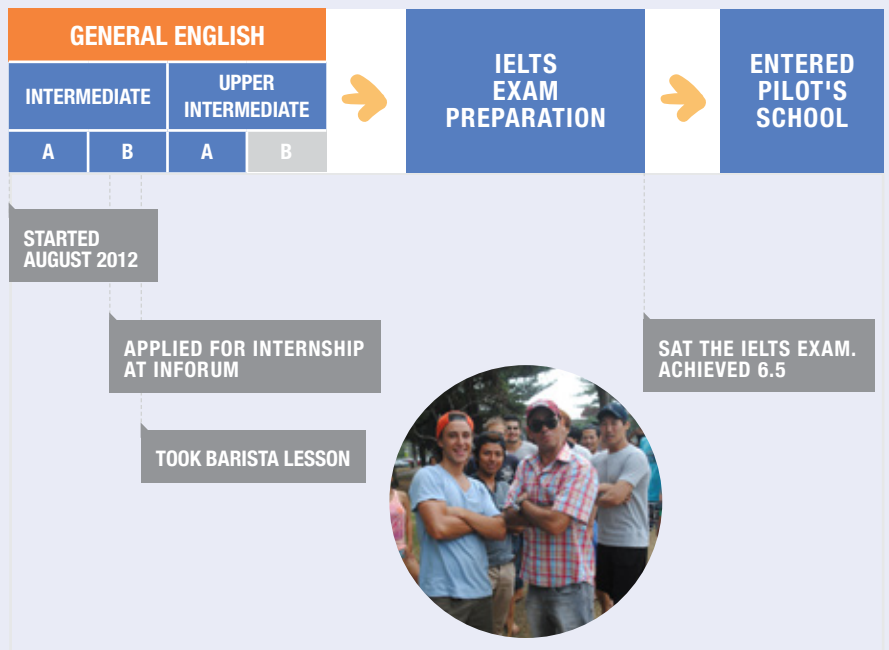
GENERAL ENGLISH

| INTERMEDIATE | | UPPER INTERMEDIATE | |
|---|---|---|---|
| A | B | A | B |

IELTS EXAM PREPARATION

ENTERED PILOT'S SCHOOL

STARTED AUGUST 2012

APPLIED FOR INTERNSHIP AT INFORUM

TOOK BARISTA LESSON

SAT THE IELTS EXAM. ACHIEVED 6.5